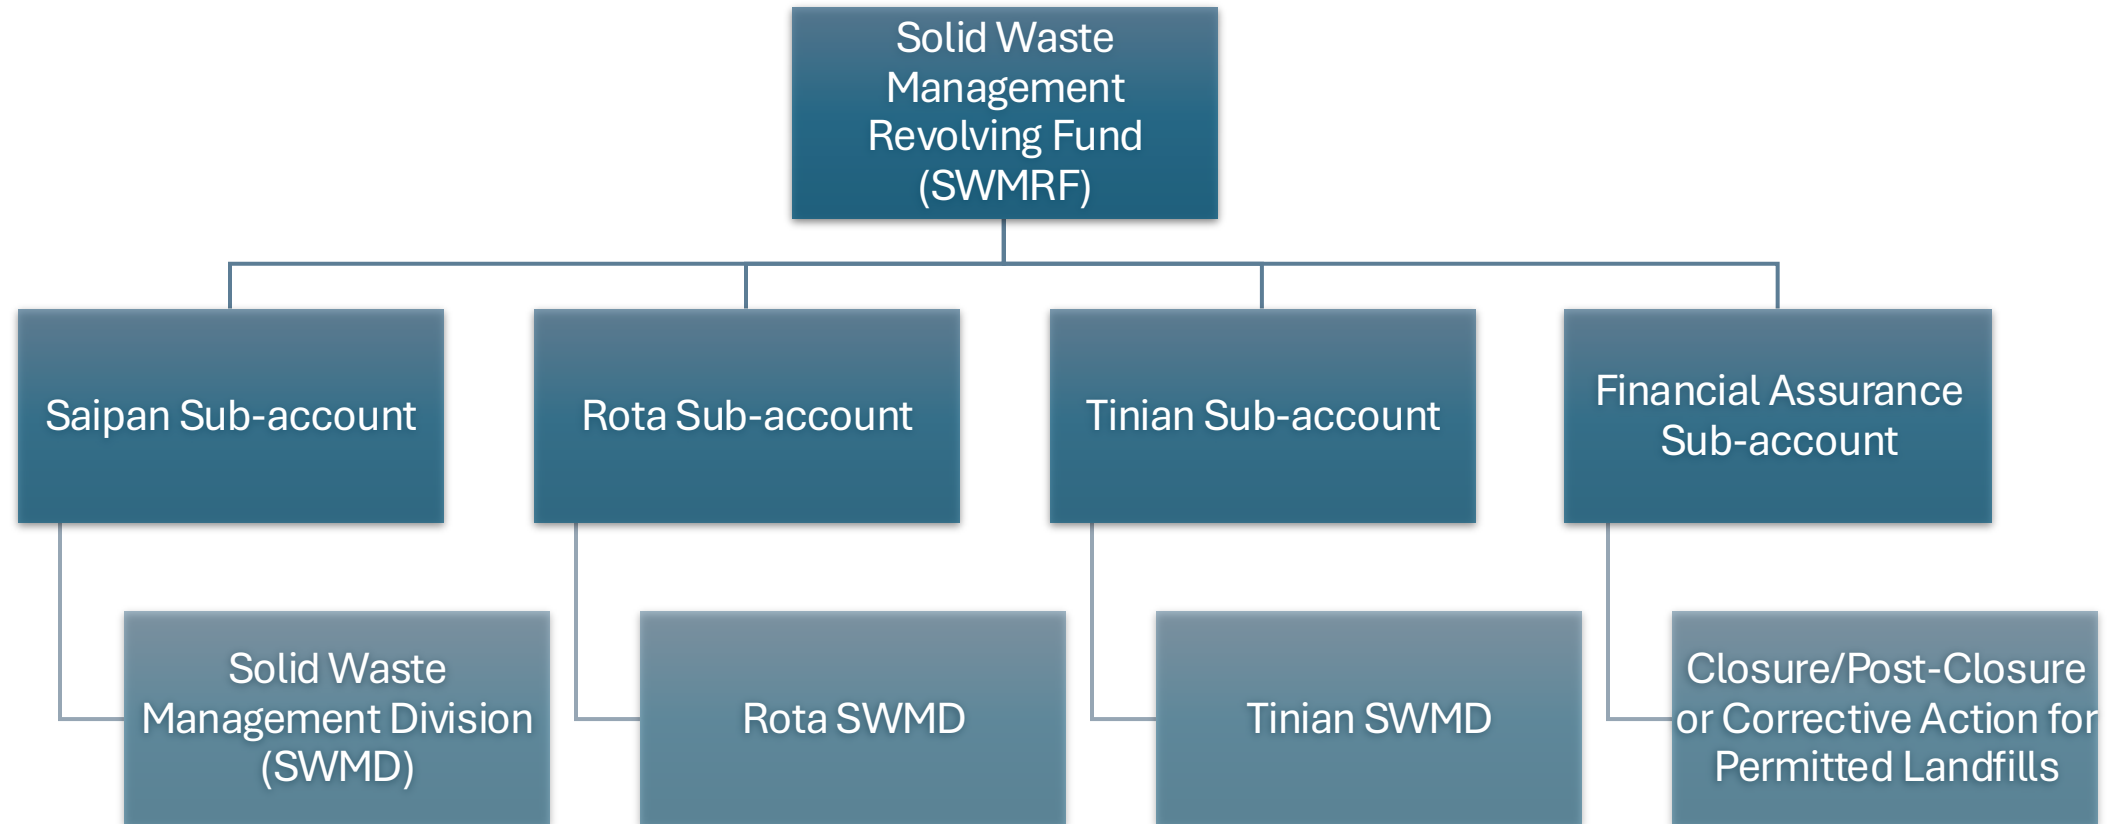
Solid Waste Management Revolving Fund (SWMRF)

Saipan Sub-account

Rota Sub-account

Tinian Sub-account

Financial Assurance Sub-account

Solid Waste Management Division (SWMD)

Rota SWMD

Tinian SWMD

Closure/Post-Closure or Corrective Action for Permitted Landfills